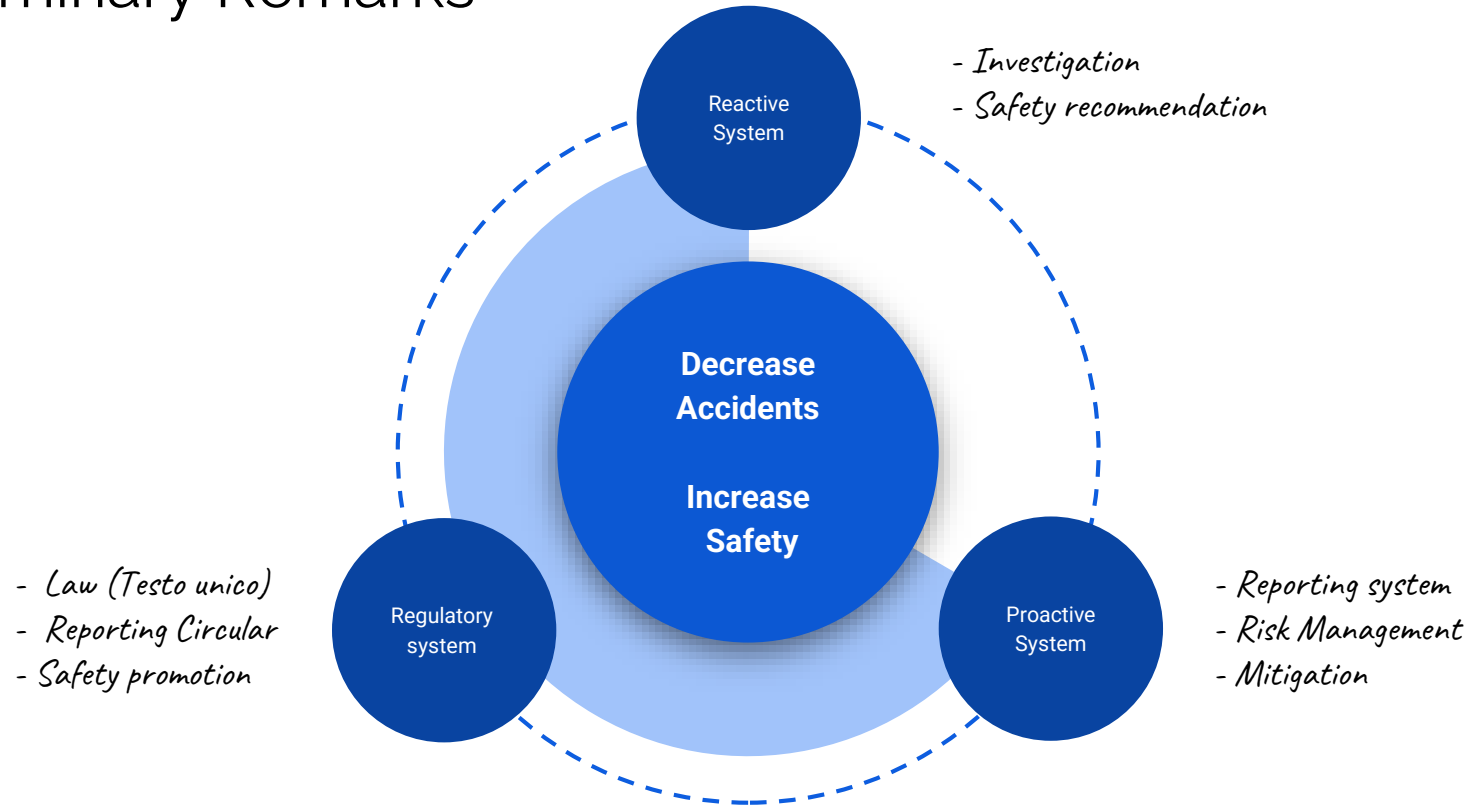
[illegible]minary Remarks

Reactive System

- Investigation
- Safety recommendation

Decrease Accidents

Increase Safety

- Law (Testo unico)
- Reporting Circular
- Safety promotion

Regulatory system

Proactive System

- Reporting system
- Risk Management
- Mitigation